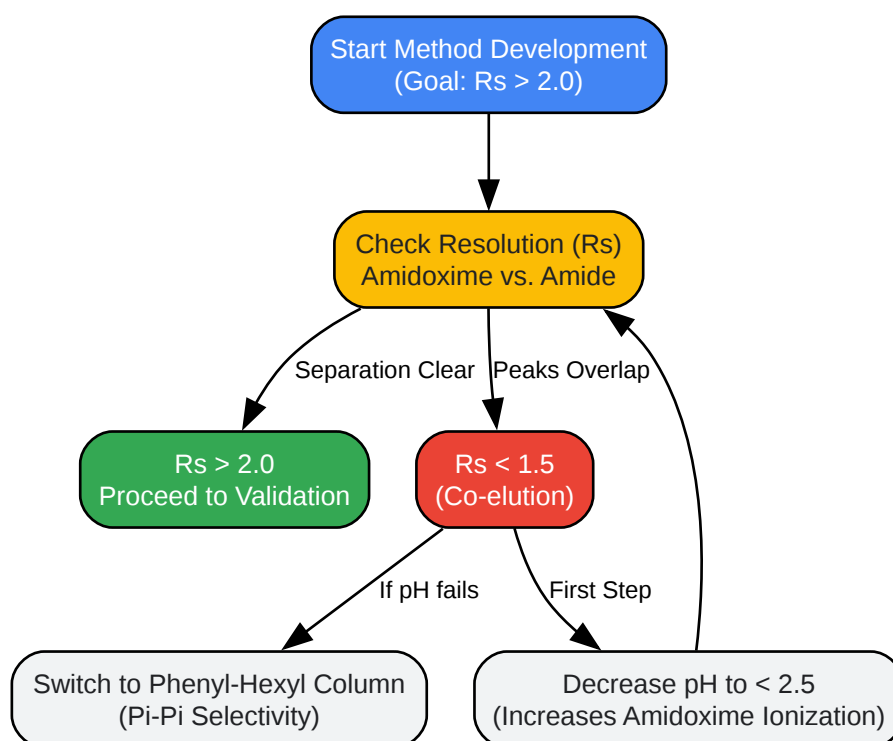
Start Method Development
(Goal: Rs > 2.0)

Check Resolution (Rs)
Amidoxime vs. Amide

Separation Clear

Peaks Overlap

Rs > 2.0
Proceed to Validation

Rs < 1.5
(Co-elution)

If pH fails

First Step

Switch to Phenyl-Hexyl Column
(Pi-Pi Selectivity)

Decrease pH to < 2.5
(Increases Amidoxime Ionization)